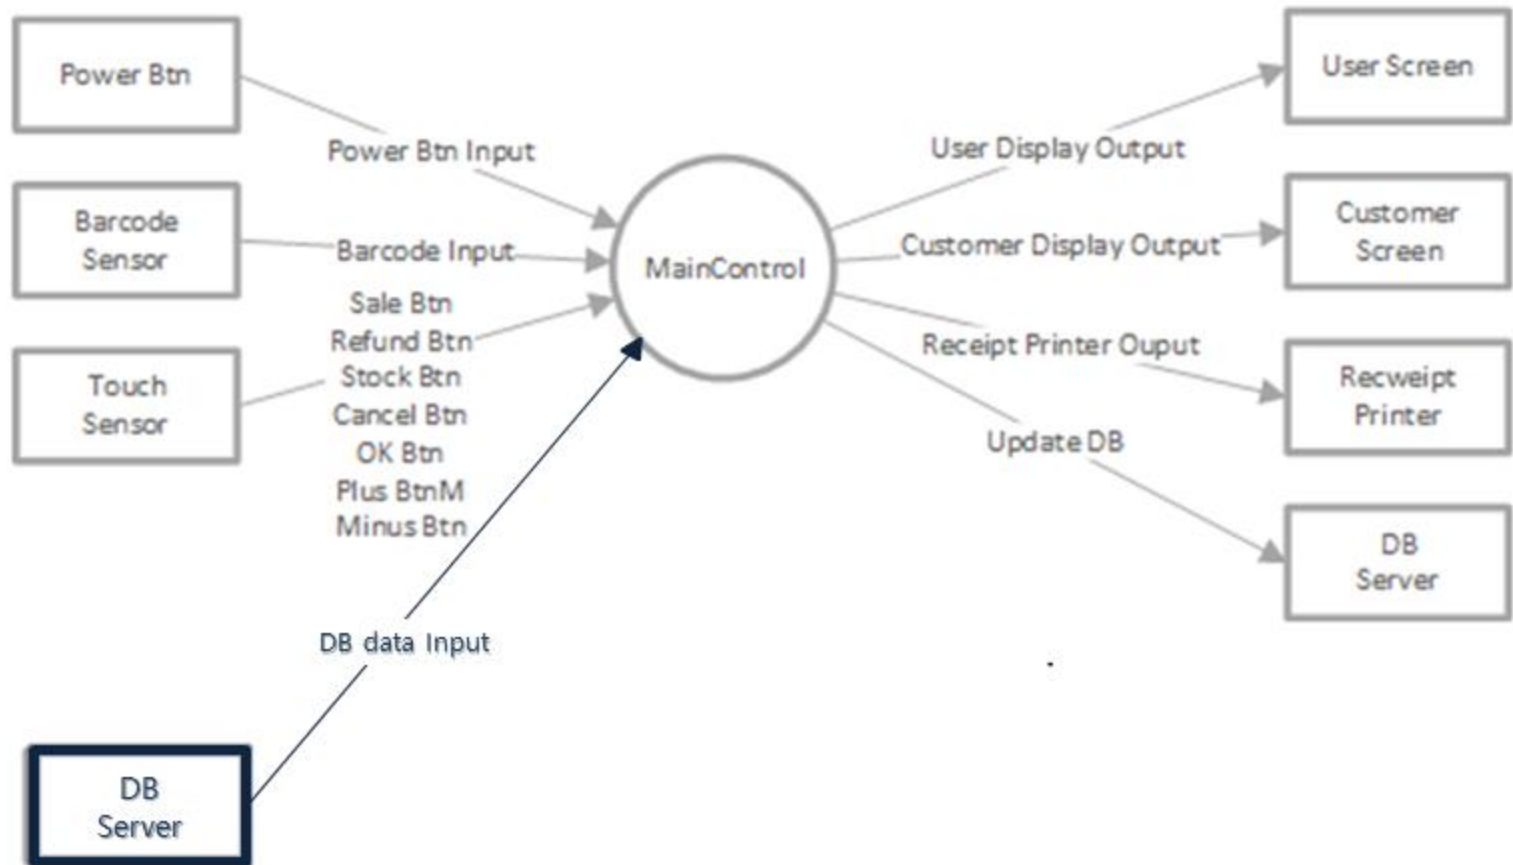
Power Btn

Power Btn Input

Barcode Sensor

Barcode Input

Touch Sensor

Sale Btn
Refund Btn
Stock Btn
Cancel Btn
OK Btn
Plus BtnM
Minus Btn

MainControl

DB data Input

DB Server

User Display Output

User Screen

Customer Display Output

Customer Screen

Receipt Printer Ouput

Recweipt Printer

Update DB

DB Server